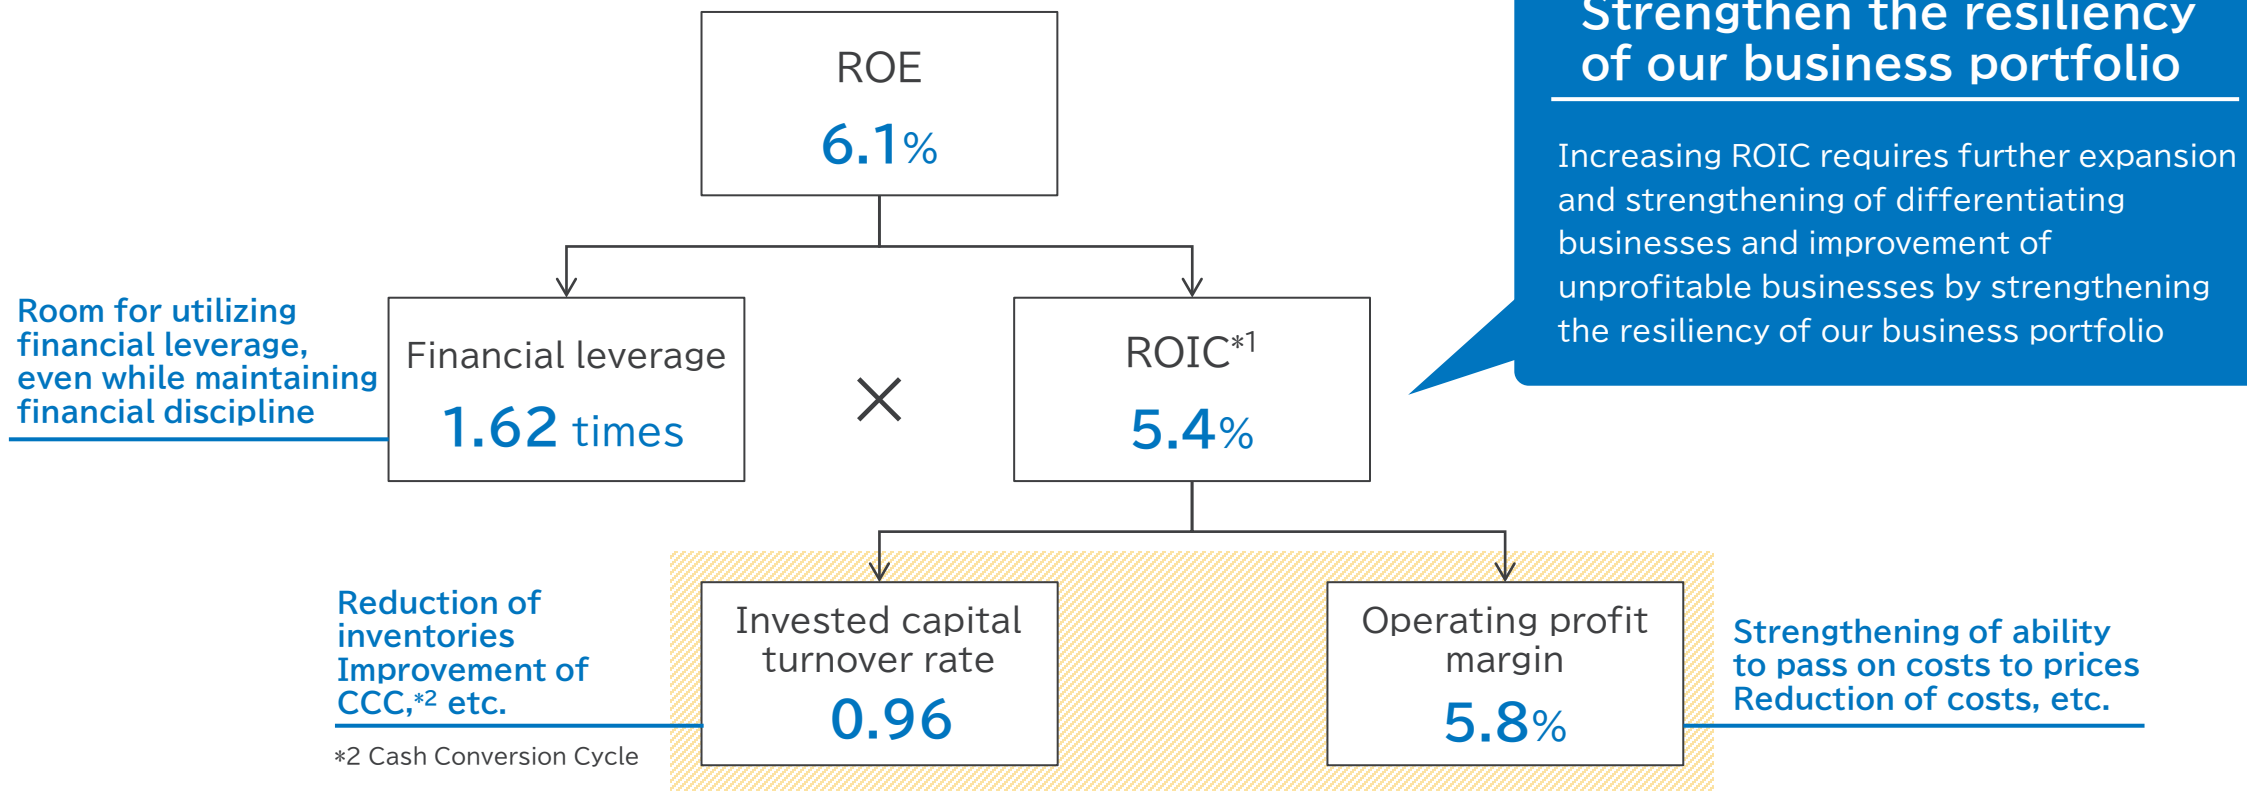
ROE
6.1%

Strengthen the resiliency of our business portfolio

Increasing ROIC requires further expansion and strengthening of differentiating businesses and improvement of unprofitable businesses by strengthening the resiliency of our business portfolio

Room for utilizing financial leverage, even while maintaining financial discipline

Financial leverage
1.62 times

×

ROIC*1
5.4%

Reduction of inventories
Improvement of CCC,*2 etc.

*2 Cash Conversion Cycle

Invested capital turnover rate
0.96

Operating profit margin
5.8%

Strengthening of ability to pass on costs to prices
Reduction of costs, etc.